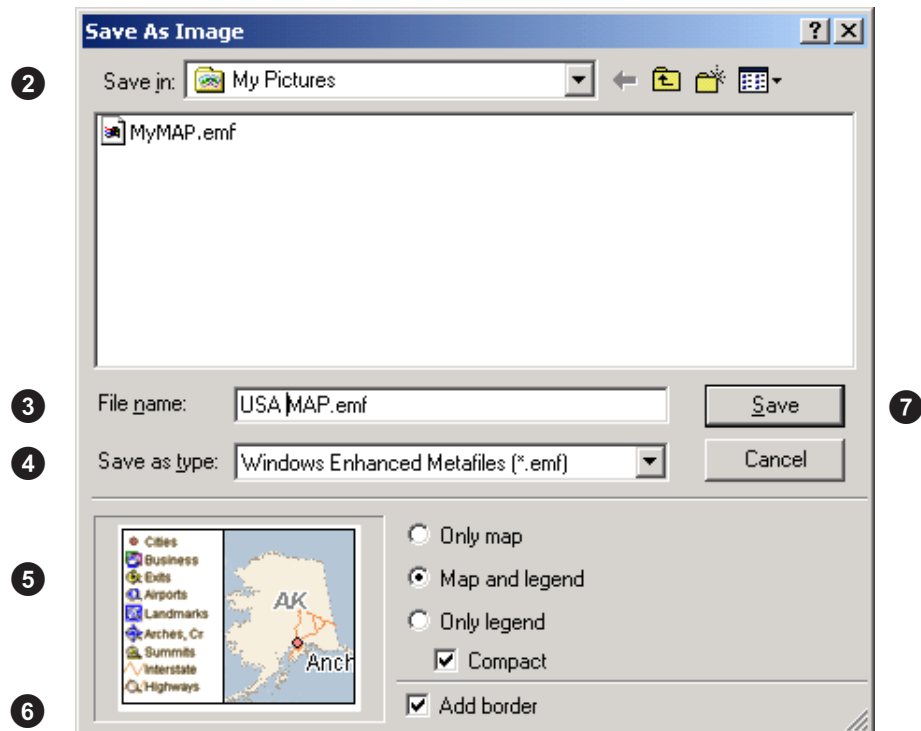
Save As Image

?

2

Save in: My Pictures

MyMAP.emf

3

File name: USA MAP.emf

Save

7

4

Save as type: Windows Enhanced Metafiles (*.emf)

Cancel

Cities
Business
Exits
Airports
Landmarks
Arches, Cr
Summits
Interstate
Highways

AK

Anch

5

Only map

Map and legend

Only legend

Compact

6

Add border